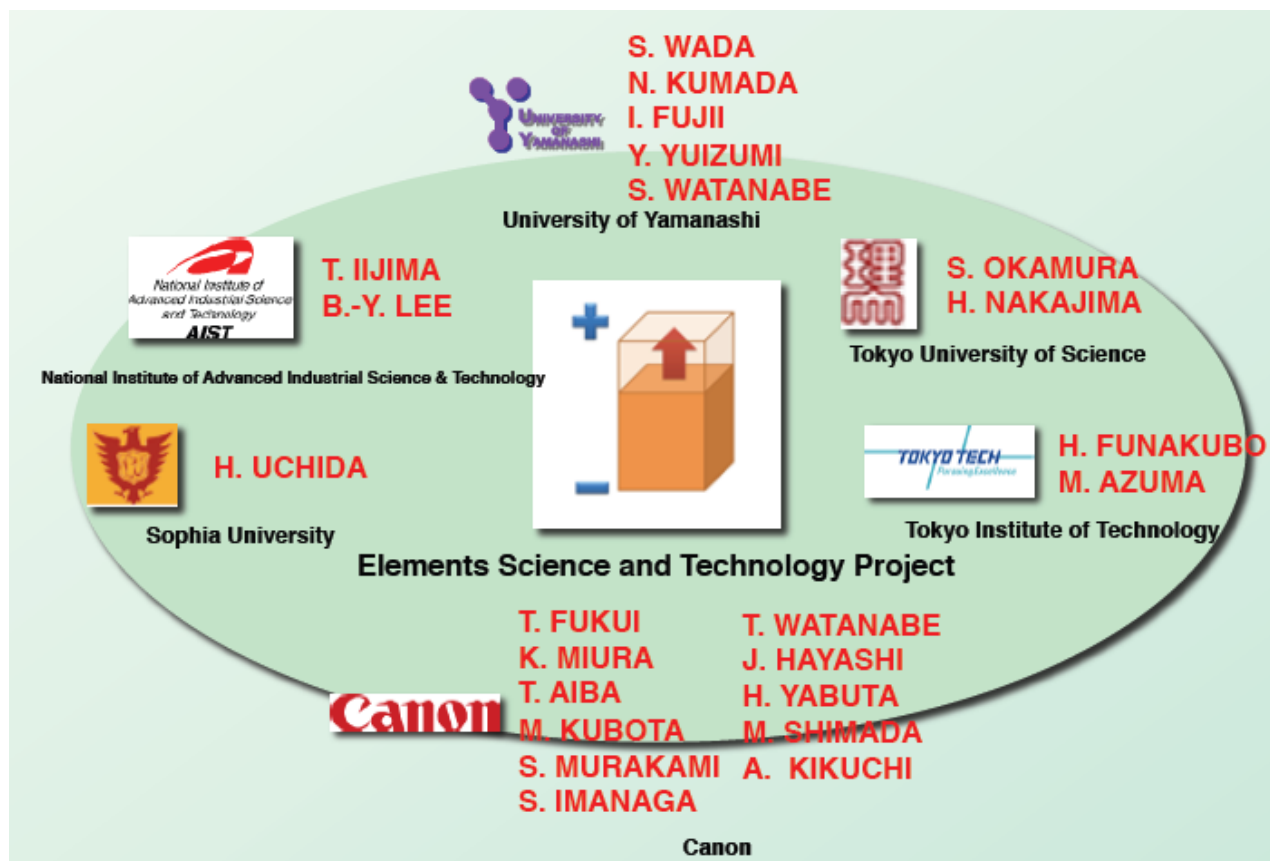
UNIVERSITY OF YAMANASHI

S. WADA
N. KUMADA
I. FUJII
Y. YUIZUMI
S. WATANABE

University of Yamanashi

National Institute of Advanced Industrial Science and Technology
AIST

T. IIJIMA
B.-Y. LEE

National Institute of Advanced Industrial Science & Technology

+
−

S. OKAMURA
H. NAKAJIMA

Tokyo University of Science

H. UCHIDA

Sophia University

TOKYO TECH
Pursuing Excellence

H. FUNAKUBO
M. AZUMA

Tokyo Institute of Technology

Elements Science and Technology Project

T. FUKUI
K. MIURA
T. AIBA
M. KUBOTA
S. MURAKAMI
S. IMANAGA

T. WATANABE
J. HAYASHI
H. YABUTA
M. SHIMADA
A. KIKUCHI

Canon

Canon